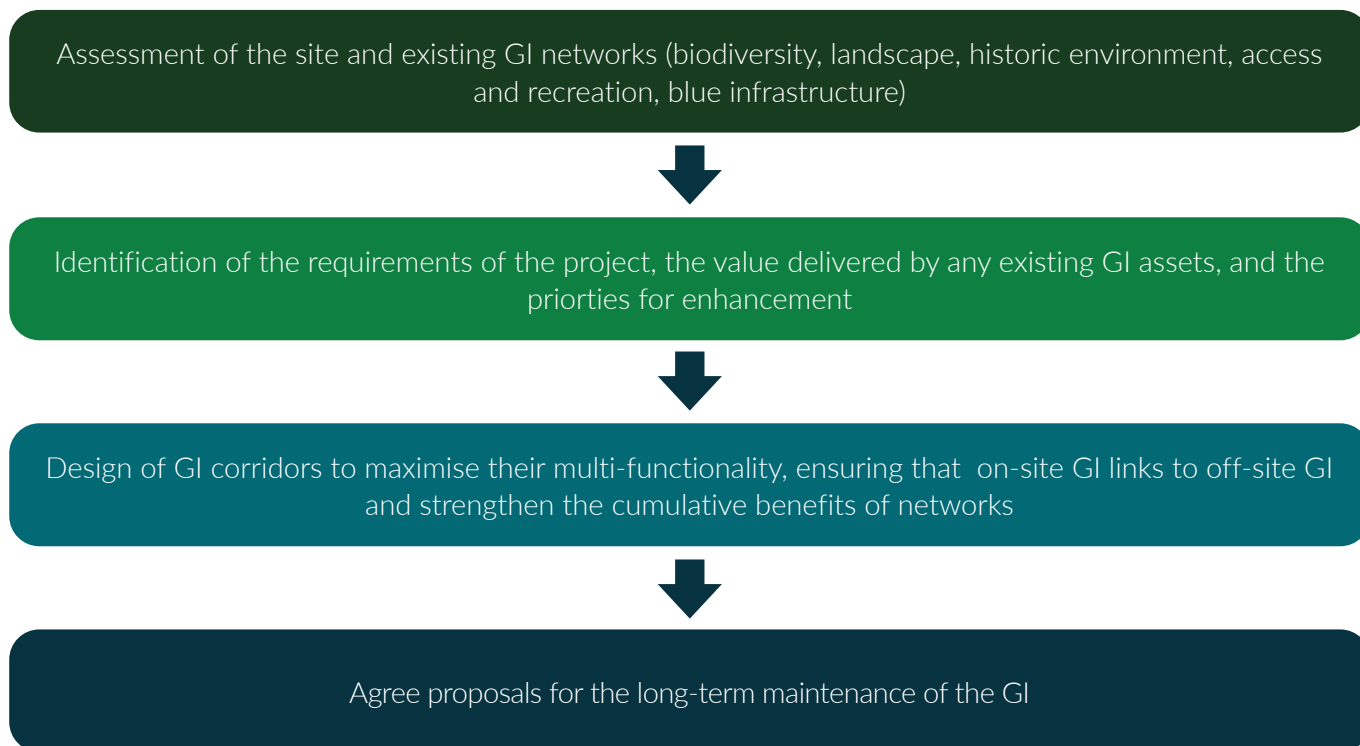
Assessment of the site and existing GI networks (biodiversity, landscape, historic environment, access and recreation, blue infrastructure)

Identification of the requirements of the project, the value delivered by any existing GI assets, and the priorties for enhancement

Design of GI corridors to maximise their multi-functionality, ensuring that on-site GI links to off-site GI and strengthen the cumulative benefits of networks

Agree proposals for the long-term maintenance of the GI